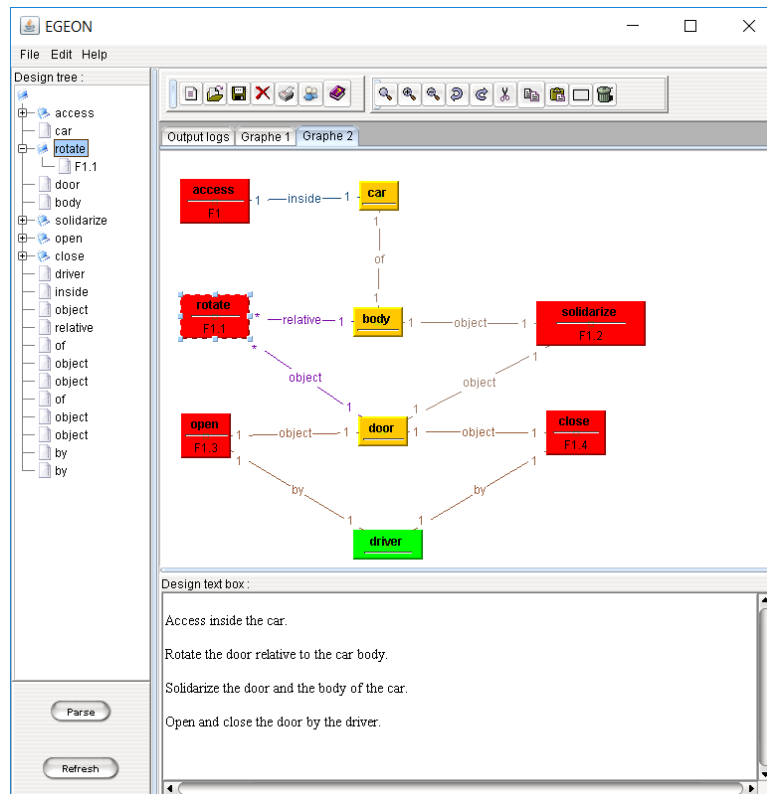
EGEON

File Edit Help

Design tree :

access
car
rotate
F1.1
door
body
solidarize
open
close
driver
inside
object
relative
of
object
object
of
object
object
by
by

Parse

Refresh

Output logs | Graphe 1 | Graphe 2

access
F1
1 —inside— 1
car
1
of
1
rotate
F1.1
* —relative— 1
body
1 —object— 1
solidarize
F1.2
*
object
1
1
object
1
open
F1.3
1 —object— 1
door
1 —object— 1
close
F1.4
1
by
1
1
by
1
driver

Design text box :

Access inside the car.

Rotate the door relative to the car body.

Solidarize the door and the body of the car.

Open and close the door by the driver.